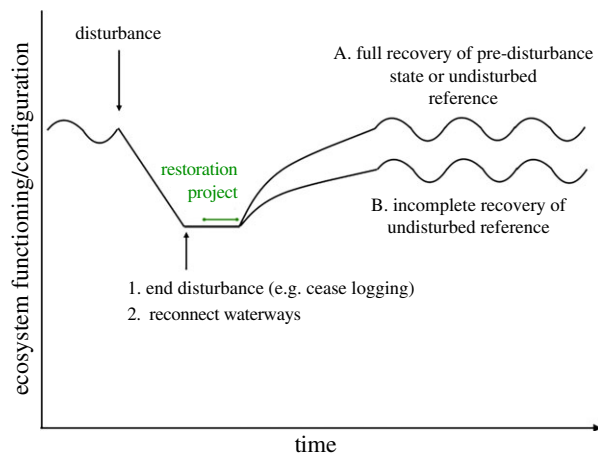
ecosystem functioning/configuration

disturbance

A. full recovery of pre-disturbance state or undisturbed reference

restoration project

B. incomplete recovery of undisturbed reference

1. end disturbance (e.g. cease logging)
2. reconnect waterways

time